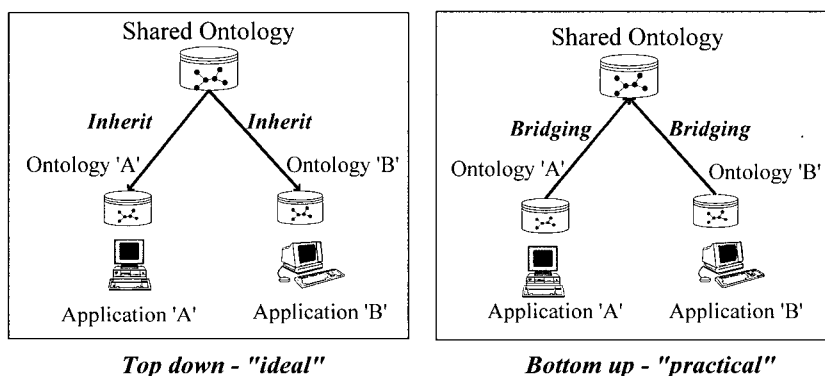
Shared Ontology

Inherit

Inherit

Ontology 'A'

Ontology 'B'

Application 'A'

Application 'B'

Top down - "ideal"

Shared Ontology

Bridging

Bridging

Ontology 'A'

Ontology 'B'

Application 'A'

Application 'B'

Bottom up - "practical"